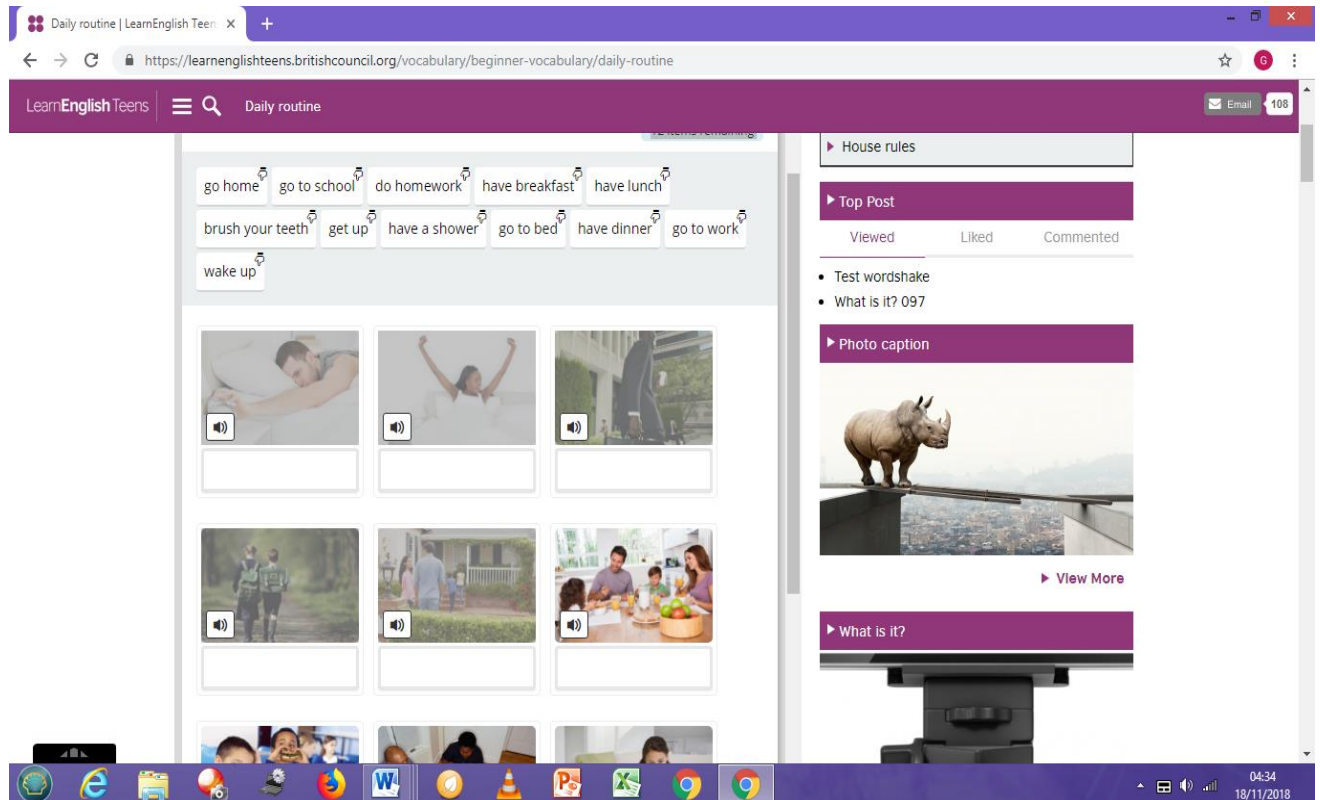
Daily routine | LearnEnglish Teen ×

https://learnenglishteens.britishcouncil.org/vocabulary/beginner-vocabulary/daily-routine

LearnEnglish Teens

Daily routine

Email 108

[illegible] items remaining

go home go to school do homework have breakfast have lunch

brush your teeth get up have a shower go to bed have dinner go to work

wake up

House rules

Top Post

Viewed Liked Commented

- Test wordshake
- What is it? 097

Photo caption

View More

What is it?

04:34
18/11/2018